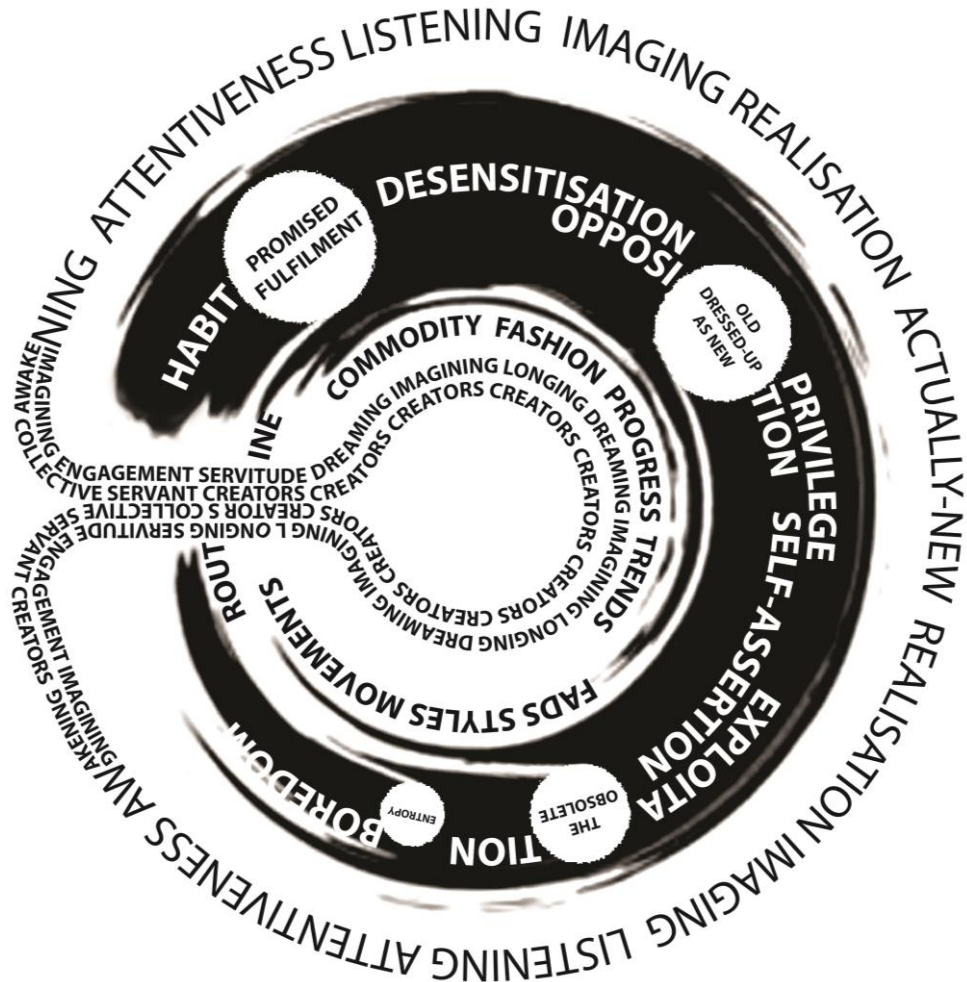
NING ATTENTIVENESS LISTENING IMAGING REALISATION ACTUALLY-NEW REALISATION IMAGING LISTENING ATTENTIVENESS AWAKENING

DESENSITISATION
OPPOSI
PROMISED FULFILMENT
HABIT
OLD DRESSED-UP AS NEW
PRIVILEGE
TION
SELF-ASSERTION
EXPLOITA
TION
THE OBSOLETE
ENTROPY
BOREDOM
ROUT
INE

COMMODITY FASHION PROGRESS TRENDS
FADS STYLES MOVEMENTS
DREAMING IMAGINING LONGING DREAMING IMAGINGS
CREATORS CREATORS CREATORS CREATORS CREATORS
DREAMING LONGING CREATORS CREATORS
DREAMING IMAGINING CREATORS

AWAKE
IMAGINING
COLLECTIVE SERVANT CREATORS CREATORS
ENGAGEMENT SERVITUDE
CREATOR S COLLECTIVE SE
L ONGING SERVITUDE
ENGAGEMENT IMAGINING
AWAKENING
SERVANT CREATORS